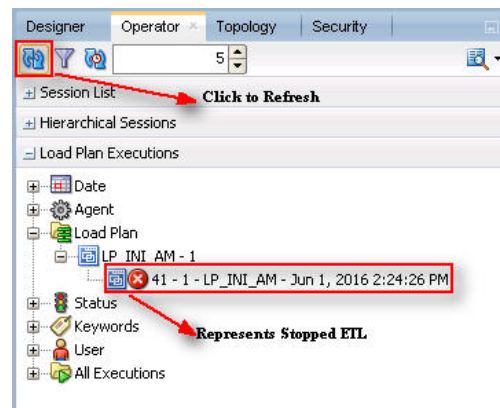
Designer | Operator × | Topology | Security

5

Session List

Click to Refresh

Hierarchical Sessions

Load Plan Executions

Date

Agent

Load Plan

LP_INI_AM - 1

41 - 1 - LP_INI_AM - Jun 1, 2016 2:24:26 PM

Status

Keywords

Represents Stopped ETL

User

All Executions